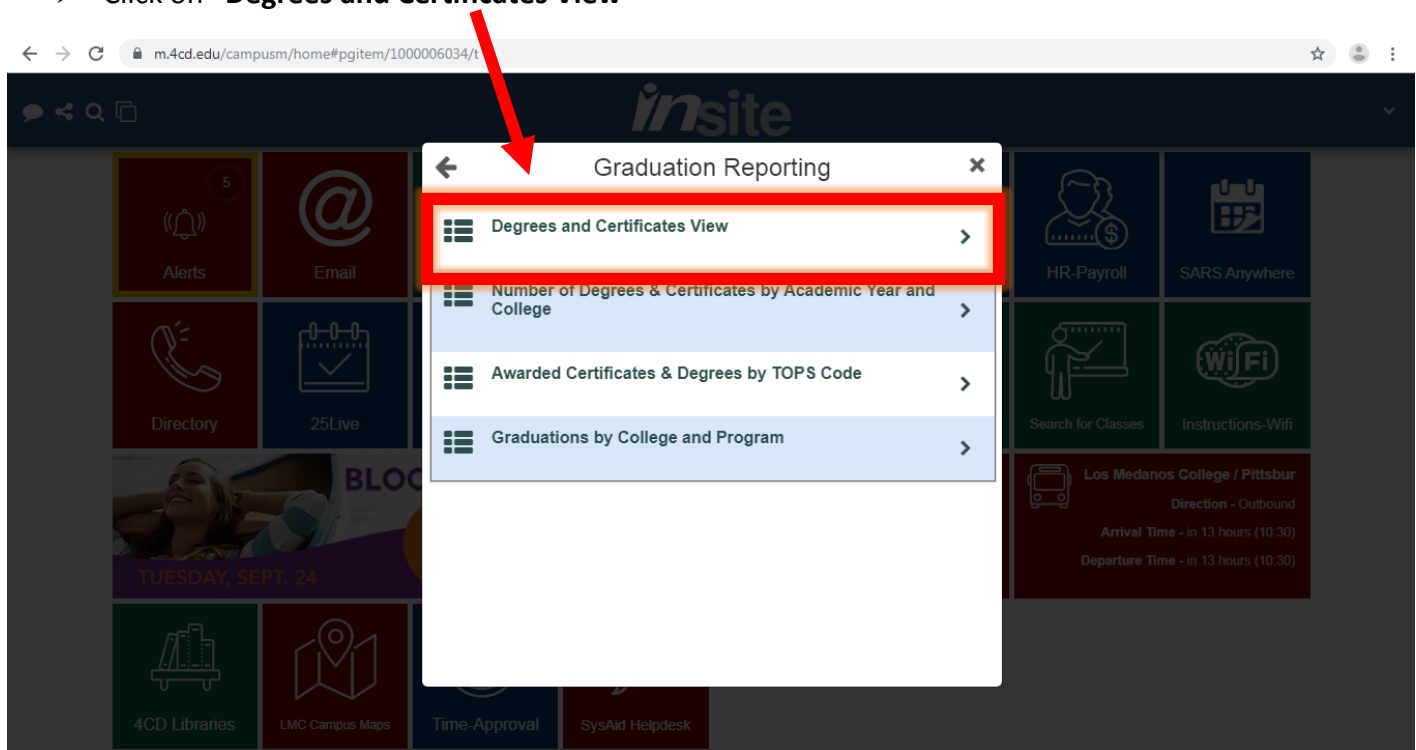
Click on "Degrees and Certificates View"

m.4cd.edu/campusm/home#pgitem/1000006034/t

insite

5
Alerts

Email

Graduation Reporting

Degrees and Certificates View

Number of Degrees & Certificates by Academic Year and College

Awarded Certificates & Degrees by TOPS Code

Graduations by College and Program

HR-Payroll

SARS Anywhere

Directory

25Live

Search for Classes

Instructions-Wifi

BLO

TUESDAY, SEPT. 24

Los Medanos College / Pittsbur
Direction - Outbound
Arrival Time - in 13 hours (10:30)
Departure Time - in 13 hours (10:30)

4CD Libraries

LMC Campus Maps

Time-Approval

SysAid Helpdesk